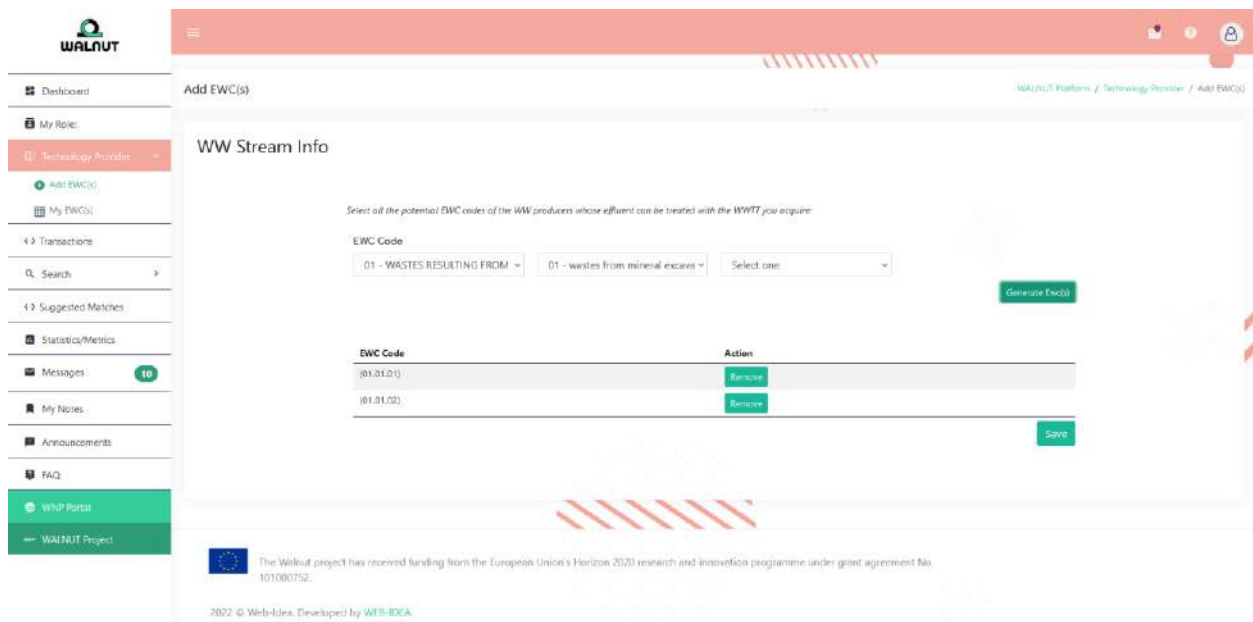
WALNUT

Dashboard
My Role:
Technology Provider
Add EWC(s)
My EWC(s)
Transactions
Search
Suggested Matches
Statistics/Metrics
Messages 10
My Notes
Announcements
FAQ
WhP Portal
WALNUT Project

Add EWC(s)

WALNUT Platform / Technology Provider / Add EWC(s)

WW Stream Info

Select all the potential EWC codes of the WW producers whose effluent can be treated with the WWTT you acquire:

EWC Code

01 - WASTES RESULTING FROM
01 - wastes from mineral excava
Select one

Generate Ewc(s)

| EWC Code | Action |
|---|---|
| (01.01.01) | Remove |
| (01.01.02) | Remove |

Save

The Walnut project has received funding from the European Union's Horizon 2020 research and innovation programme under grant agreement No 101000752.

2022 © Web-Idea. Developed by WEB-IDEA